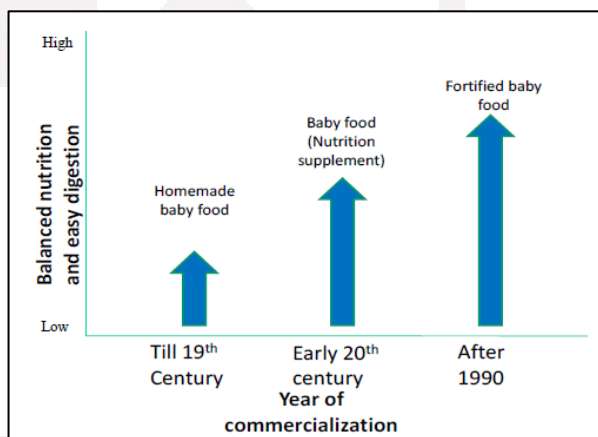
High

Low

Balanced nutrition and easy digestion

Homemade baby food

Baby food (Nutrition supplement)

Fortified baby food

Till 19$^{th}$ Century

Early 20$^{th}$ century

After 1990

Year of commercialization